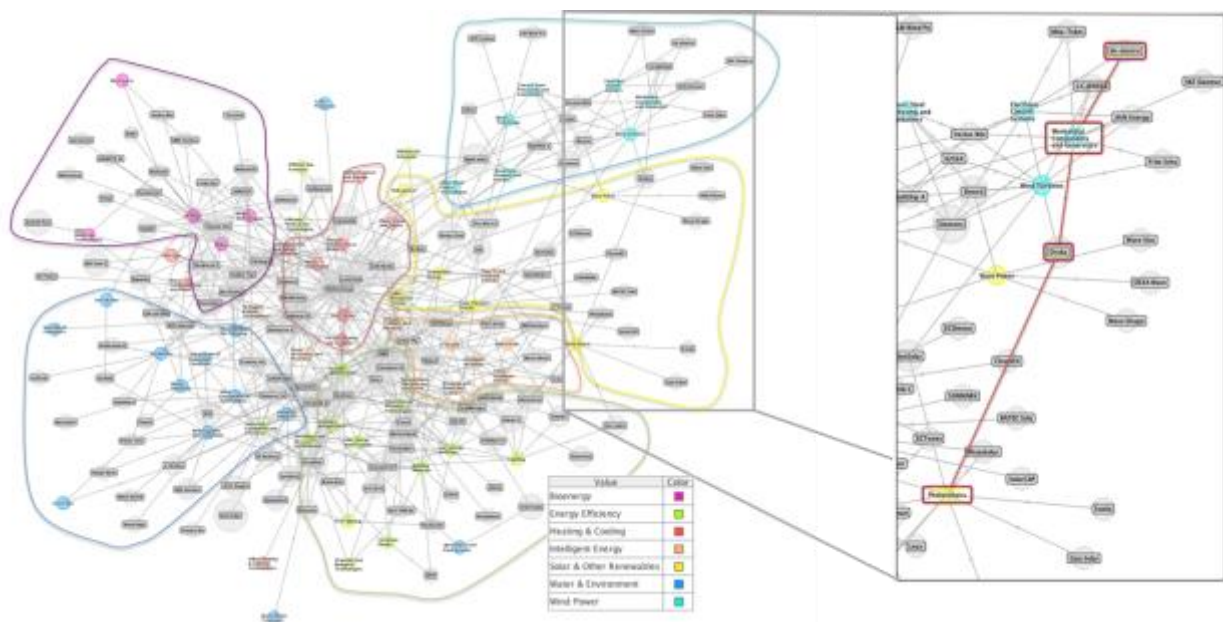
| Value | Color |
|---|---|
| Bioenergy | |
| Energy Efficiency | |
| Heating & Cooling | |
| Intelligent Energy | |
| Solar & Other Renewables | |
| Water & Environment | |
| Wind Power | |

Wind Turbines

Wave Power

Wind Power

Photovoltaics